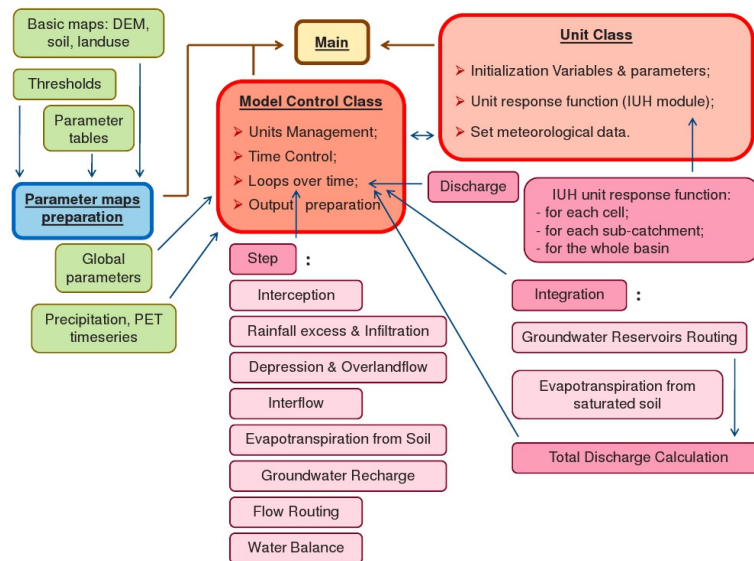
Basic maps: DEM, soil, landuse

Thresholds

Parameter tables

Parameter maps preparation

Global parameters

Precipitation, PET timeseries

Main

Model Control Class
➢ Units Management;
➢ Time Control;
➢ Loops over time;
➢ Output preparation

Unit Class
➢ Initialization Variables & parameters;
➢ Unit response function (IUH module);
➢ Set meteorological data.

Discharge

IUH unit response function:
- for each cell;
- for each sub-catchment;
- for the whole basin

Step :

Interception

Rainfall excess & Infiltration

Depression & Overlandflow

Interflow

Evapotranspiration from Soil

Groundwater Recharge

Flow Routing

Water Balance

Integration :

Groundwater Reservoirs Routing

Evapotranspiration from saturated soil

Total Discharge Calculation